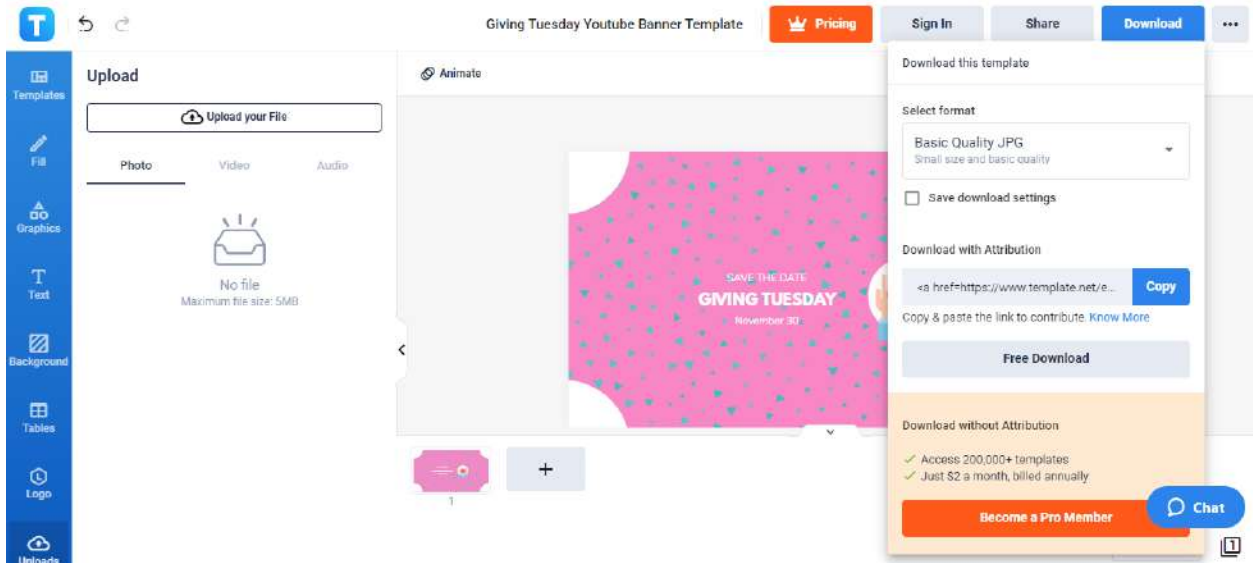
T

Giving Tuesday Youtube Banner Template

Pricing

Sign In

Share

Download

...

Templates

Fill

Graphics

Text

Background

Tables

Logo

Uploads

Upload

Upload your File

Photo

Video

Audio

No file

Maximum file size: 5MB

Animate

SAVE THE DATE

GIVING TUESDAY

November 30

1

+

Download this template

Select format

Basic Quality JPG

Small size and basic quality

Save download settings

Download with Attribution

<a href=https://www.template.net/e...

Copy

Copy & paste the link to contribute. Know More

Free Download

Download without Attribution

✓ Access 200,000+ templates

✓ Just $2 a month, billed annually

Become a Pro Member

Chat